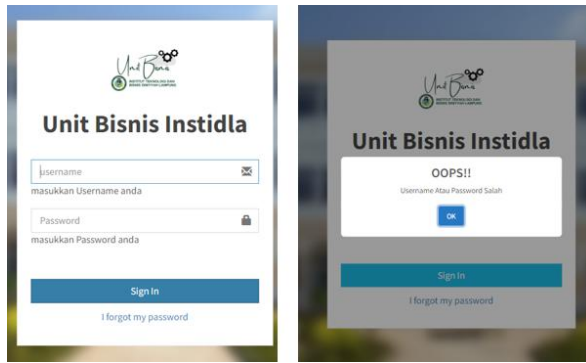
Unit Bisnis

Unit Bisnis Instidla

username

masukkan Username anda

Password

masukkan Password anda

Sign In

I forgot my password

Unit Bisnis

Unit Bisnis Instidla

OOPS!!

Username Atau Password Salah

OK

Sign In

I forgot my password